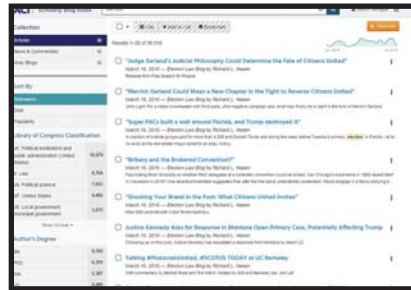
ACI | Scholarly Blog Index

Collection
Scholar
News & Commentary
Gray Blogs

Sort By
Relevance
Date
Popularity

Library of Congress Classification
JK Political institutions and public administration (United States) 10,074
K Law 8,764
JA Political science 7,651
JF United States 4,886
JS Local government. Municipal government 3,475
Show 10 more

Author's Degree

Results 1–20 of 38,658

"Judge Garland's Judicial Philosophy Could Determine the Fate of Citizens United"
March 16, 2016 — Election Law Blog by Richard L. Hasen

"Merrick Garland Could Mean a New Chapter in the Fight to Reverse Citizens United"
March 16, 2016 — Election Law Blog by Richard L. Hasen

"Super PACs built a wall around Florida, and Trump destroyed it"
March 16, 2016 — Election Law Blog by Richard L. Hasen

"Bribery and the Brokered Convention?"
March 16, 2016 — Election Law Blog by Richard L. Hasen

"Shooting Your Brand in the Foot: What Citizens United Invites"
March 16, 2016 — Election Law Blog by Richard L. Hasen

Justice Kennedy Asks for Response in Montana Open Primary Case, Potentially Affecting Trump
March 16, 2016 — Election Law Blog by Richard L. Hasen

Talking #PoliticsUnlimited, #SCOTUS TODAY at UC Berkeley
March 16, 2016 — Election Law Blog by Richard L. Hasen